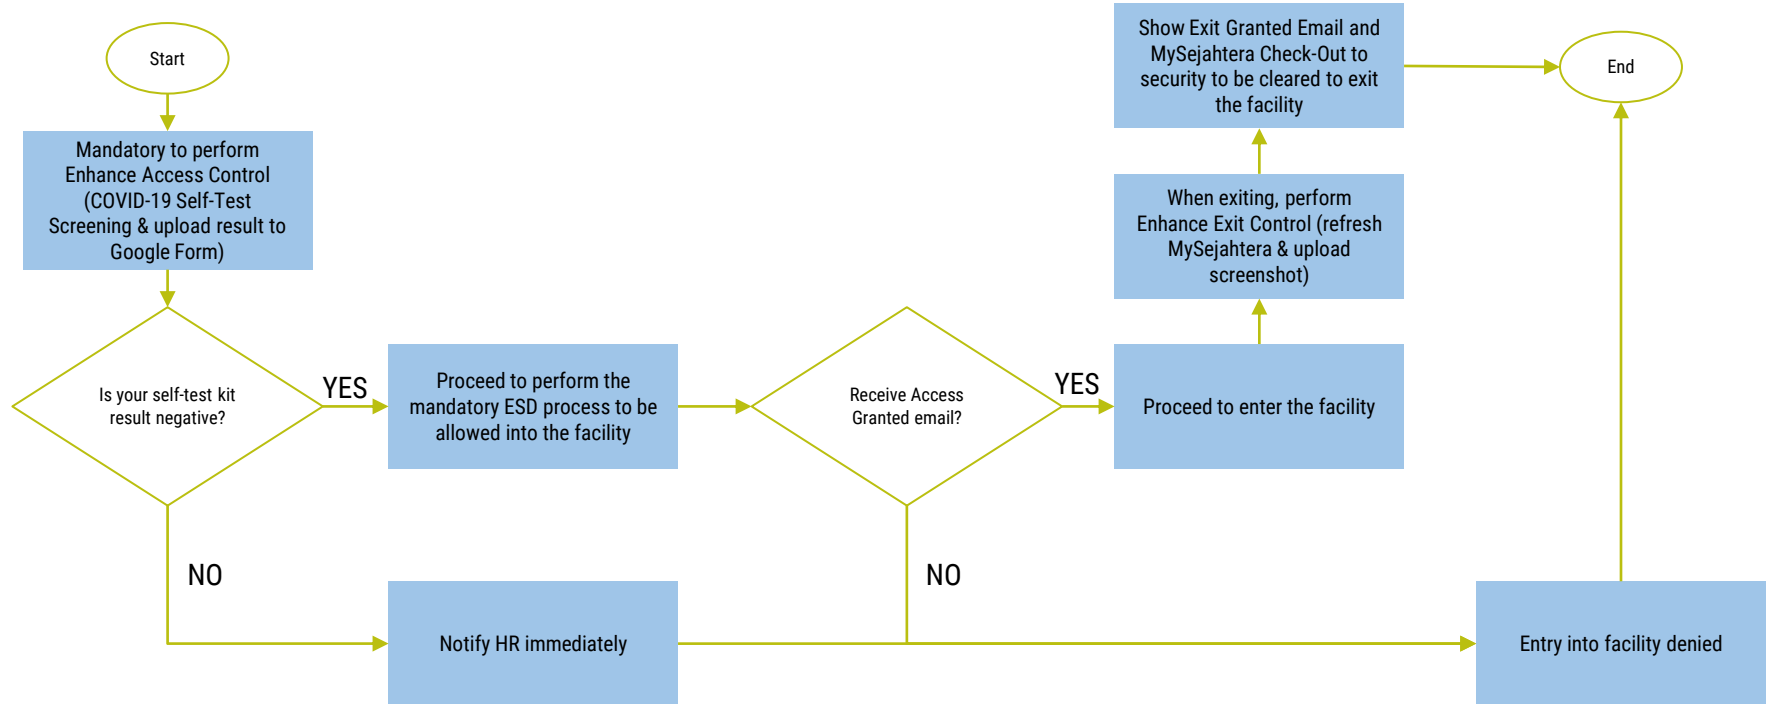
Start

Mandatory to perform Enhance Access Control (COVID-19 Self-Test Screening & upload result to Google Form)

Is your self-test kit result negative?

YES

Proceed to perform the mandatory ESD process to be allowed into the facility

Receive Access Granted email?

YES

Proceed to enter the facility

When exiting, perform Enhance Exit Control (refresh MySejahtera & upload screenshot)

Show Exit Granted Email and MySejahtera Check-Out to security to be cleared to exit the facility

End

NO

Notify HR immediately

NO

Entry into facility denied